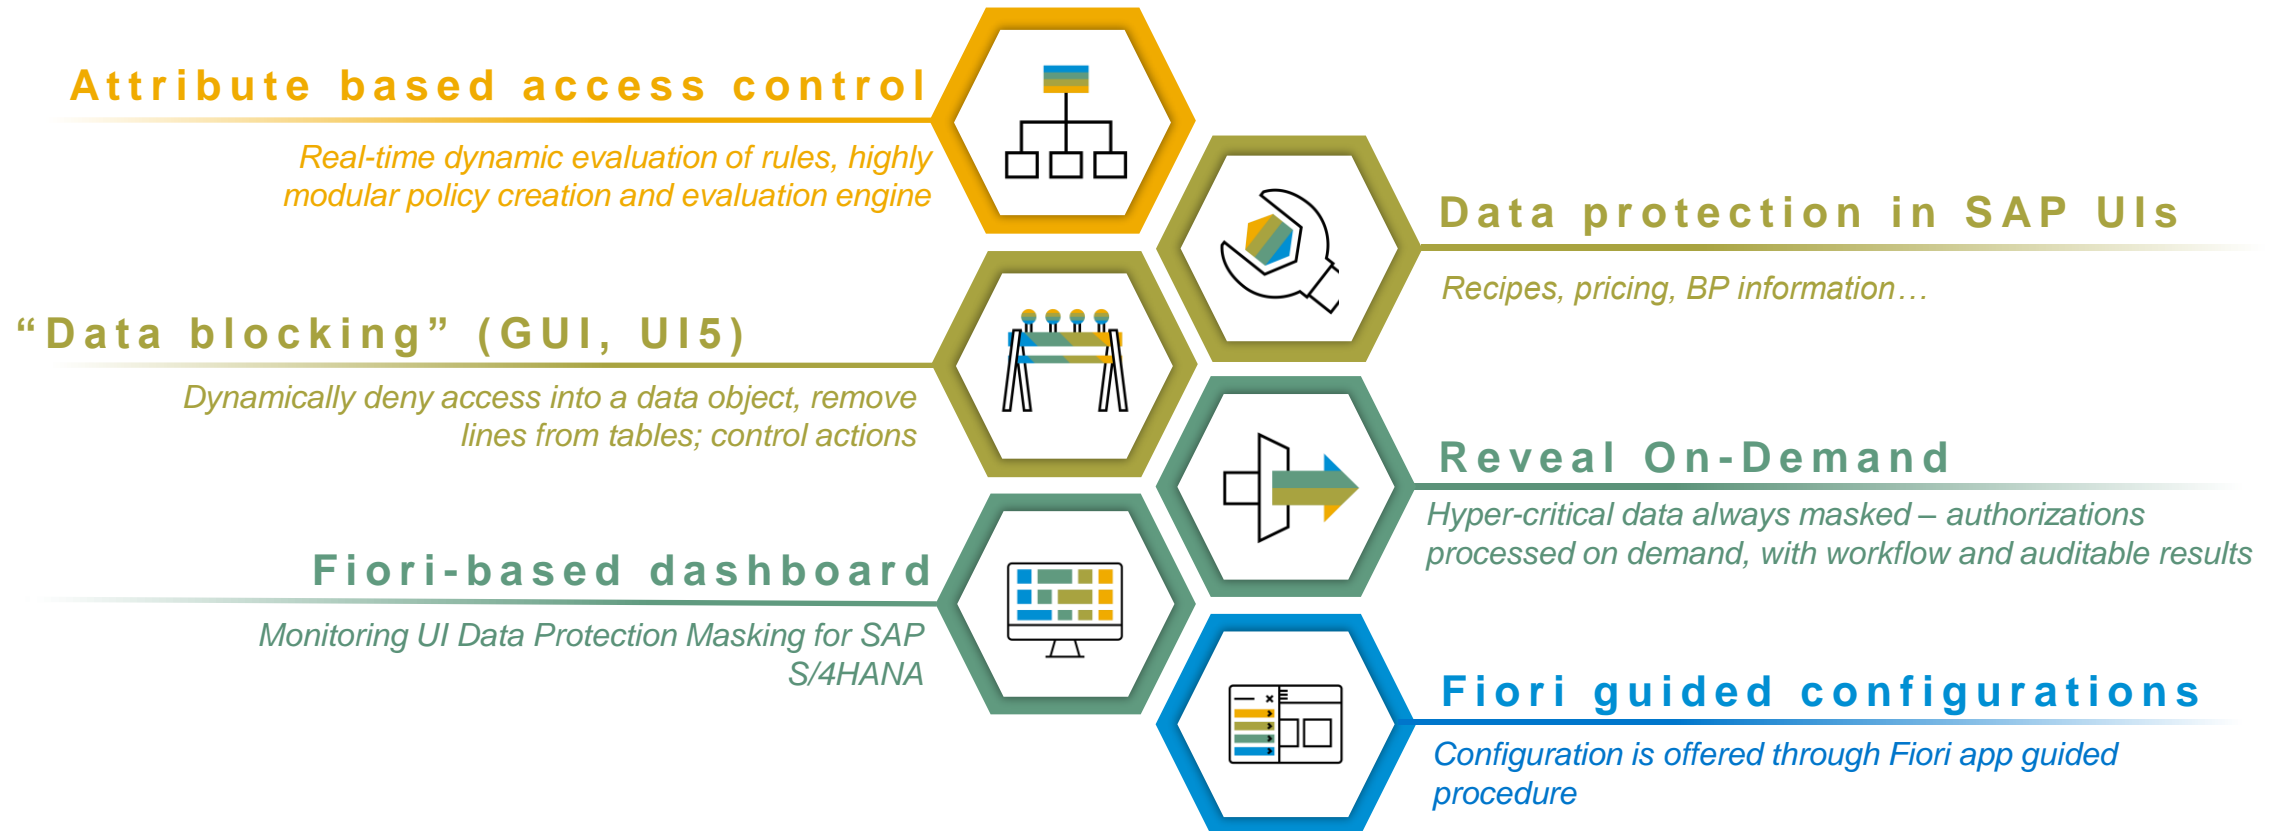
Attribute based access control

Real-time dynamic evaluation of rules, highly modular policy creation and evaluation engine

Data protection in SAP UIs

Recipes, pricing, BP information…

“Data blocking” (GUI, UI5)

Dynamically deny access into a data object, remove lines from tables; control actions

Reveal On-Demand

Hyper-critical data always masked – authorizations processed on demand, with workflow and auditable results

Fiori-based dashboard

Monitoring UI Data Protection Masking for SAP S/4HANA

Fiori guided configurations

Configuration is offered through Fiori app guided procedure